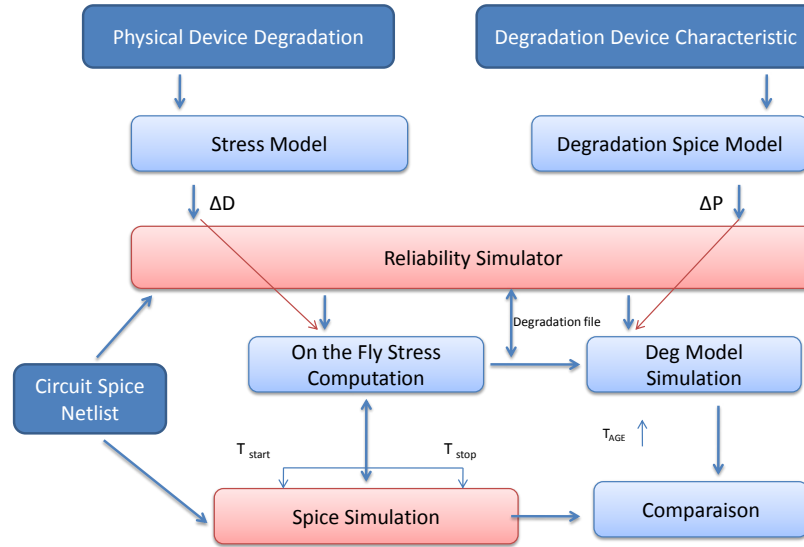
Physical Device Degradation

Degradation Device Characteristic

Stress Model

Degradation Spice Model

ΔD

ΔP

Reliability Simulator

Degradation file

On the Fly Stress Computation

Deg Model Simulation

Circuit Spice Netlist

$T_{AGE}$

$T_{start}$

$T_{stop}$

Spice Simulation

Comparaison